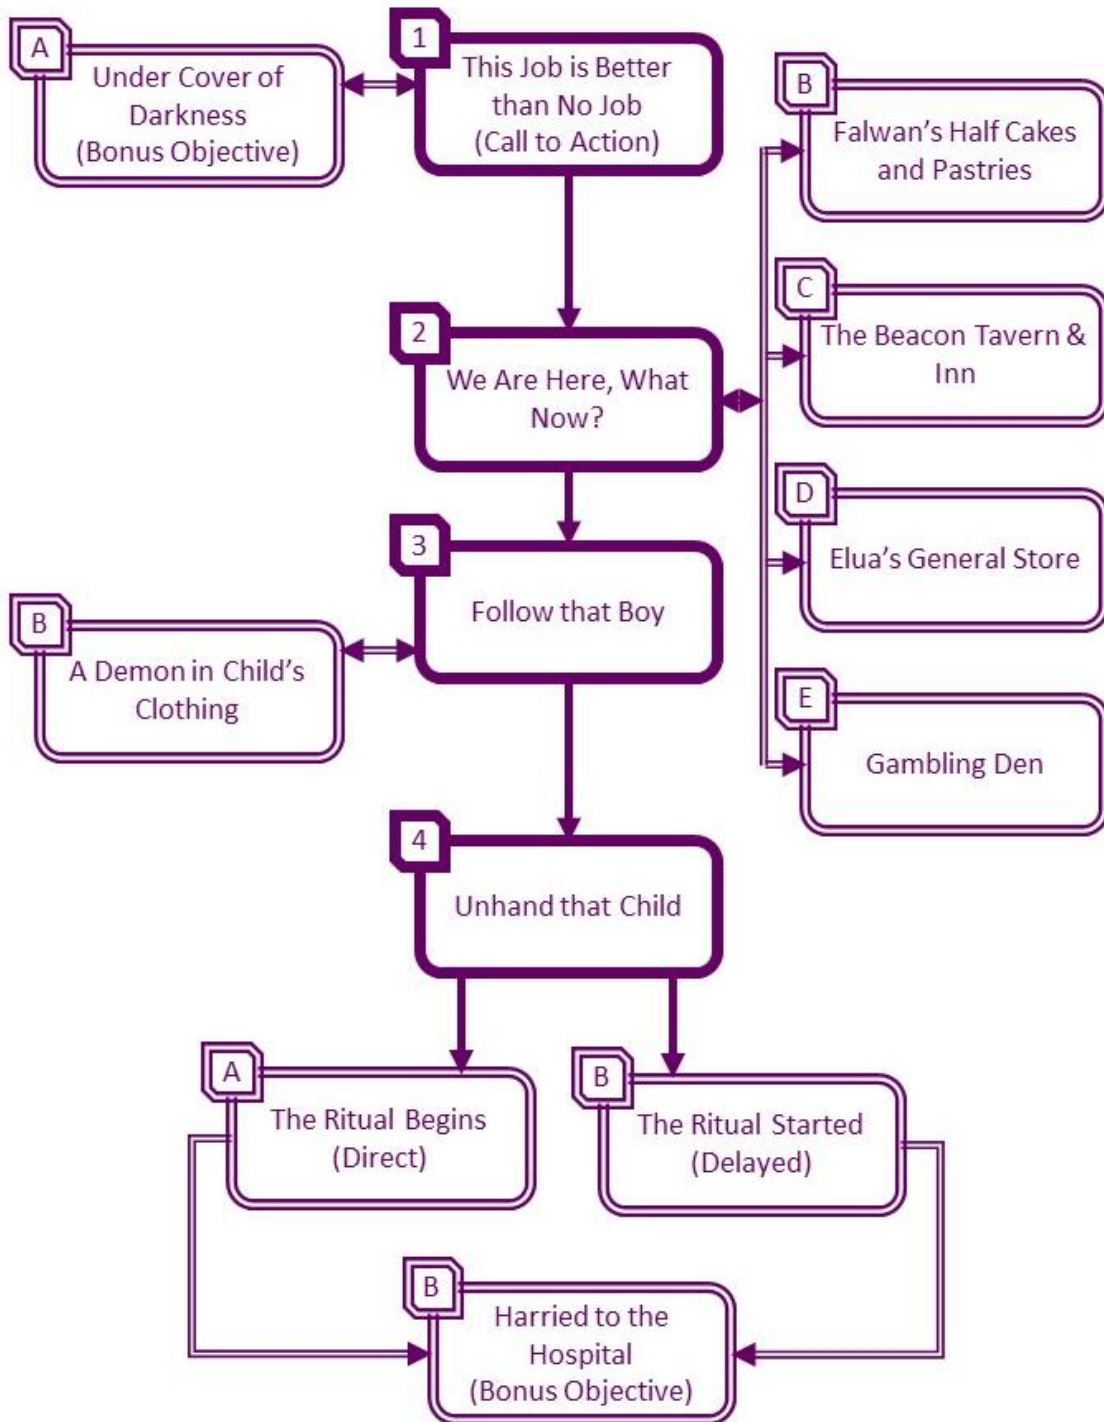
A
Under Cover of Darkness (Bonus Objective)

1
This Job is Better than No Job (Call to Action)

B
Falwan's Half Cakes and Pastries

2
We Are Here, What Now?

C
The Beacon Tavern & Inn

D
Elua's General Store

3
Follow that Boy

B
A Demon in Child's Clothing

E
Gambling Den

4
Unhand that Child

A
The Ritual Begins (Direct)

B
The Ritual Started (Delayed)

B
Harried to the Hospital (Bonus Objective)